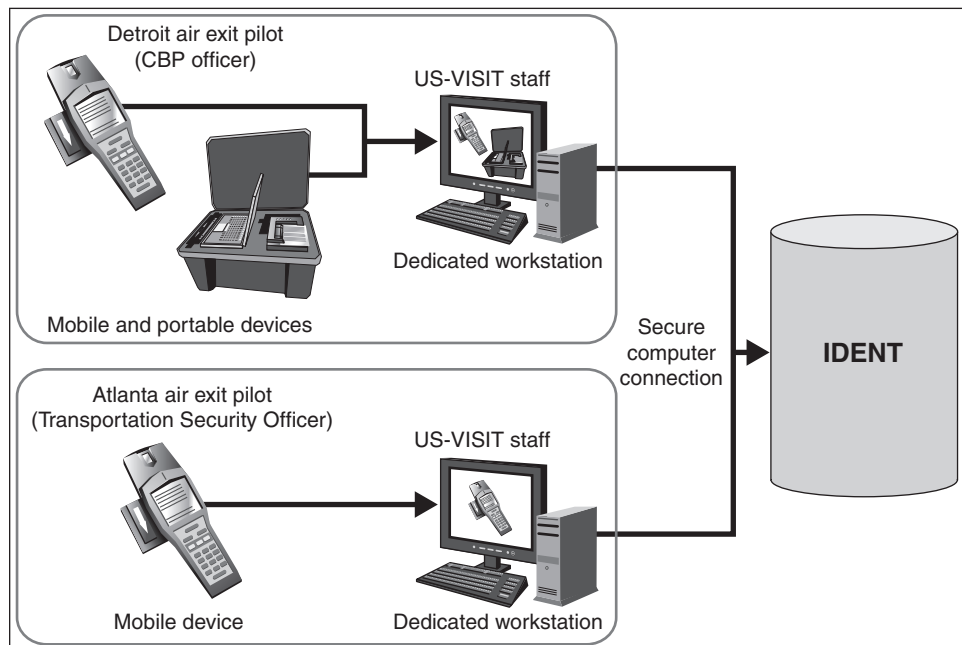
Detroit air exit pilot
(CBP officer)

US-VISIT staff

Dedicated workstation

Mobile and portable devices

Secure computer connection

IDENT

Atlanta air exit pilot
(Transportation Security Officer)

US-VISIT staff

Mobile device

Dedicated workstation